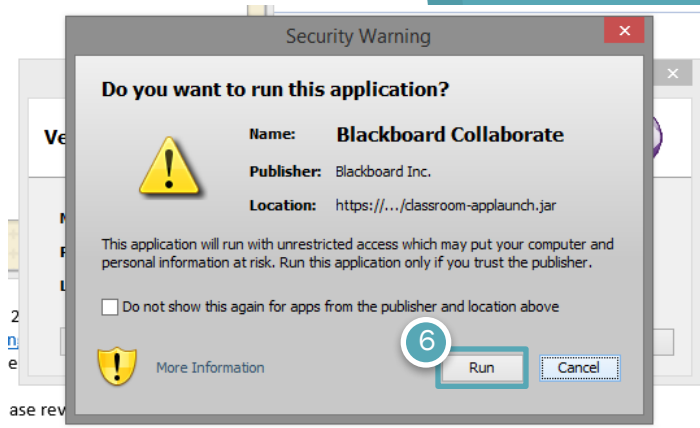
Security Warning

Do you want to run this application?

Name: Blackboard Collaborate

Publisher: Blackboard Inc.

Location: https://.../classroom-applaunch.jar

This application will run with unrestricted access which may put your computer and personal information at risk. Run this application only if you trust the publisher.

Do not show this again for apps from the publisher and location above

More Information

6

Run

Cancel

Ve

M

P

L

2

n

e

ase rev